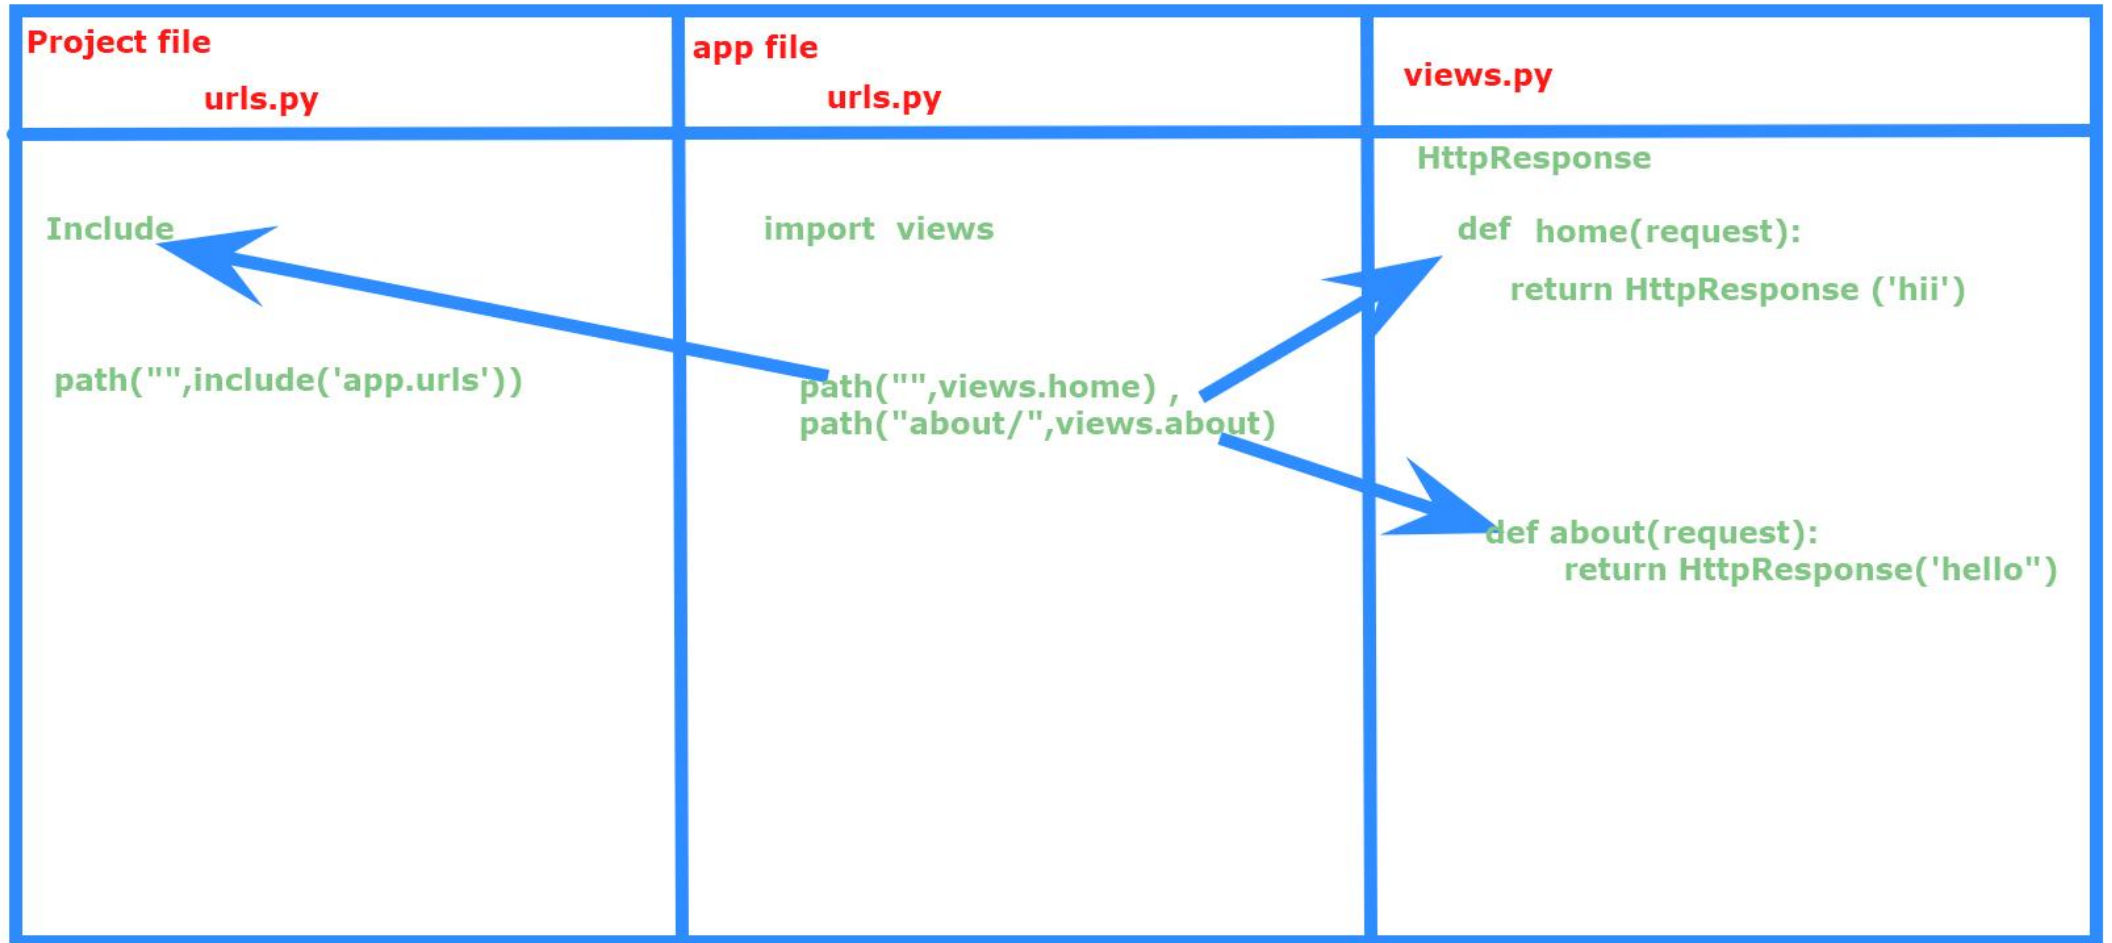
| Project file urls.py | app file urls.py | views.py |
|---|---|---|
| Include<br><br>path("",include('app.urls')) | import views<br><br>path("",views.home) ,<br>path("about/",views.about) | HttpResponse<br><br>def home(request):<br>return HttpResponse ('hii')<br><br>def about(request):<br>return HttpResponse('hello") |